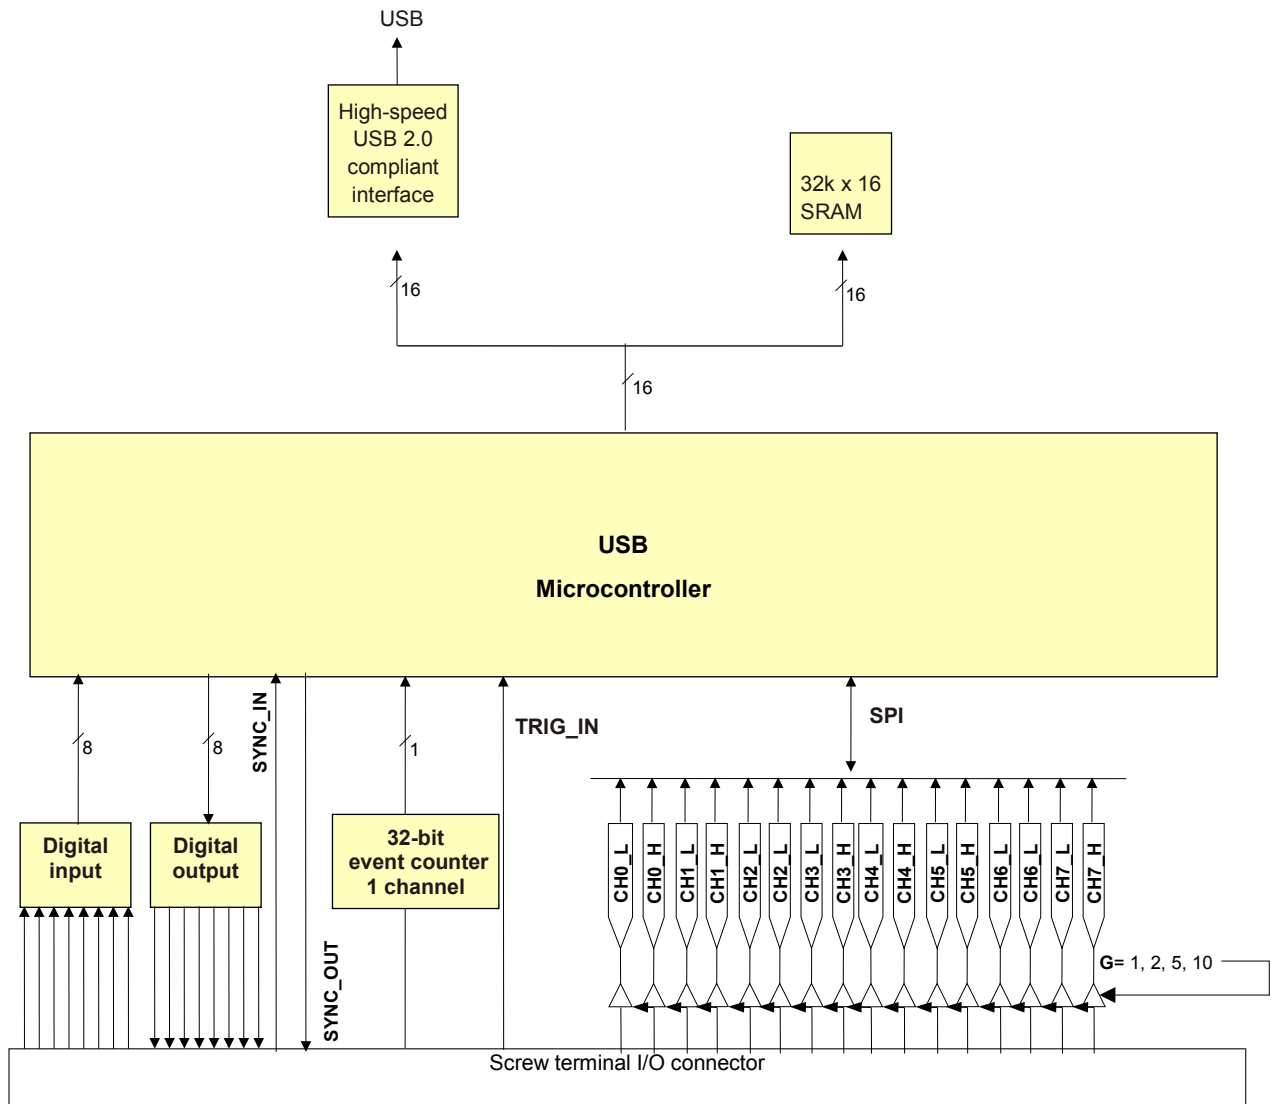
USB

High-speed USB 2.0 compliant interface

32k x 16 SRAM

16

16

16

USB

Microcontroller

SYNC_IN

TRIG_IN

SPI

8

8

1

Digital input

Digital output

32-bit event counter 1 channel

CH0_L CH0_H CH1_L CH1_H CH2_L CH2_L CH3_L CH3_H CH4_L CH4_H CH5_L CH5_H CH6_L CH6_L CH7_L CH7_H

SYNC_OUT

G= 1, 2, 5, 10

Screw terminal I/O connector